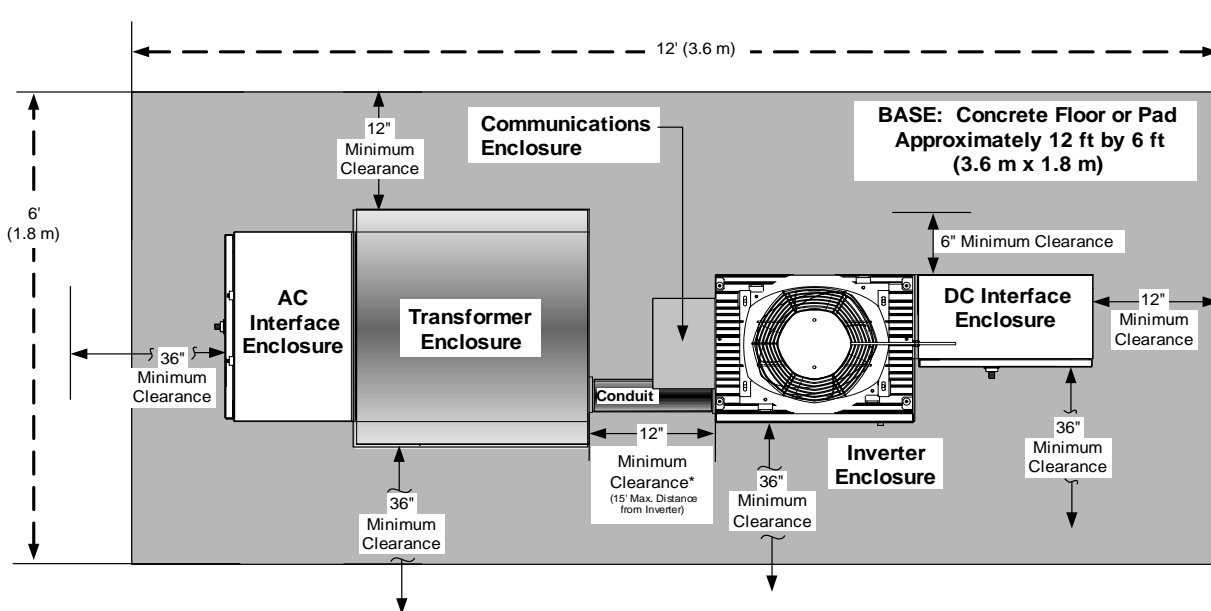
12' (3.6 m)

6' (1.8 m)

12" Minimum Clearance

Communications Enclosure

BASE: Concrete Floor or Pad Approximately 12 ft by 6 ft (3.6 m x 1.8 m)

6" Minimum Clearance

AC Interface Enclosure

Transformer Enclosure

DC Interface Enclosure

12" Minimum Clearance

36" Minimum Clearance

Conduit

12" Minimum Clearance* (15' Max. Distance from Inverter)

36" Minimum Clearance

Inverter Enclosure

36" Minimum Clearance

36" Minimum Clearance